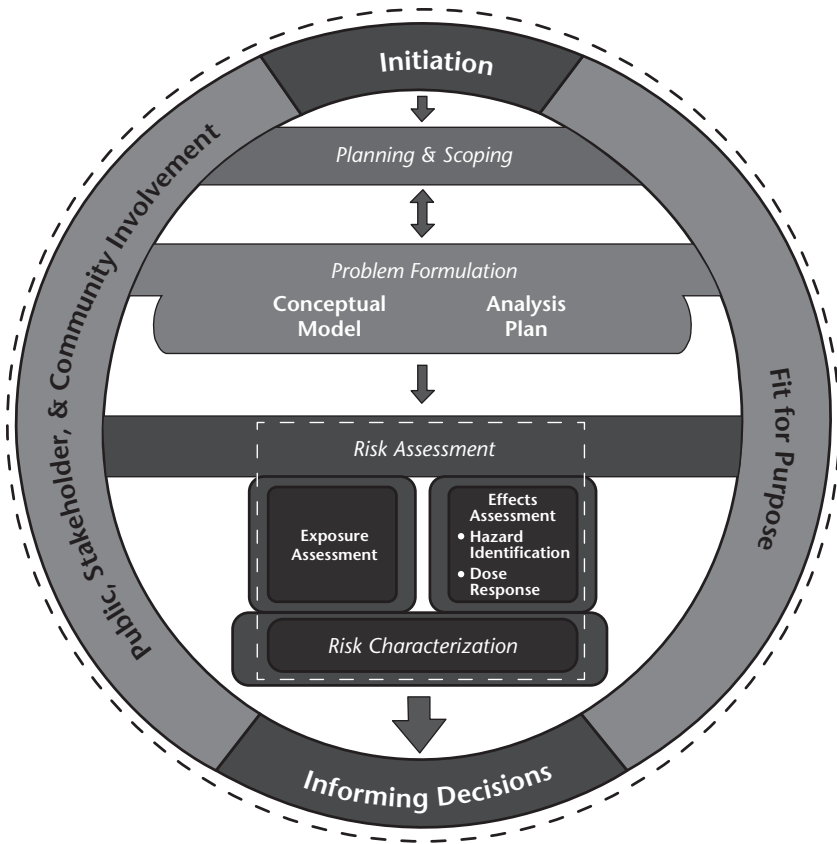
Initiation

Planning & Scoping

Problem Formulation

Conceptual Model

Analysis Plan

Risk Assessment

Exposure Assessment

Effects Assessment
• Hazard Identification
• Dose Response

Risk Characterization

Informing Decisions

Public, Stakeholder, & Community Involvement

Fit for Purpose